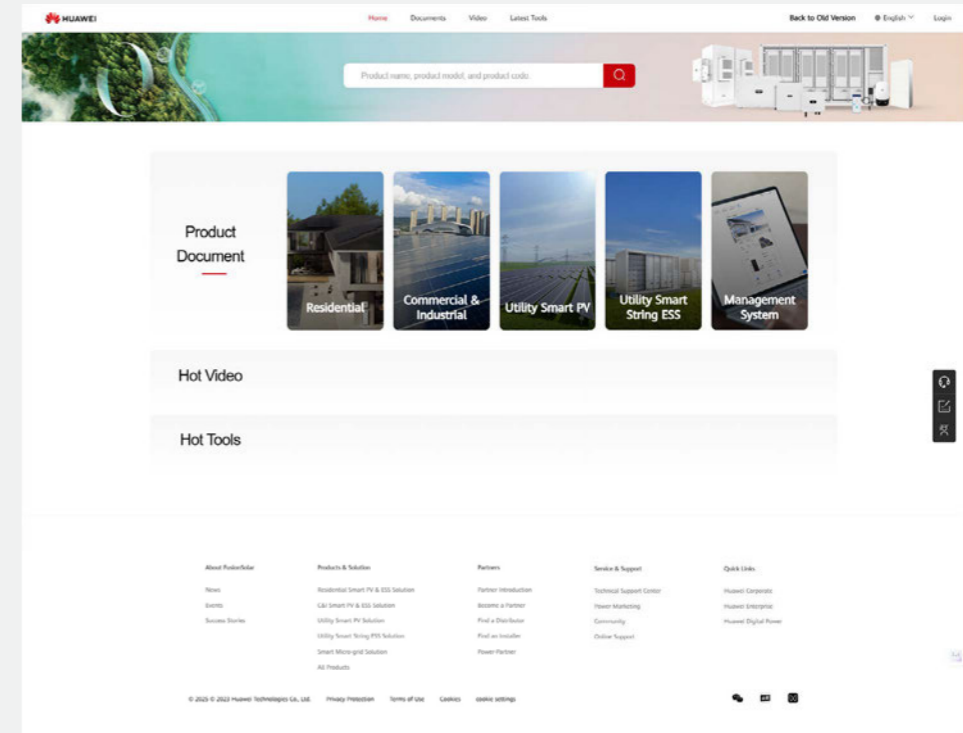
HUAWEI

Home Documents Video Latest Tools

Back to Old Version English Login

Product name, product model, and product code.

Product Document

Residential

Commercial & Industrial

Utility Smart PV

Utility Smart String ESS

Management System

Hot Video

Hot Tools

About FusionSolar
News
Events
Success Stories

Products & Solution
Residential Smart PV & ESS Solution
C&I Smart PV & ESS Solution
Utility Smart PV Solution
Utility Smart String ESS Solution
Smart Micro-grid Solution
All Products

Partners
Partner Introduction
Become a Partner
Find a Distributor
Find an Installer
Power Partner

Service & Support
Technical Support Center
Power Marketing
Community
Online Support

Quick Links
Huawei Corporate
Huawei Enterprise
Huawei Digital Power

© 2025 © 2023 Huawei Technologies Co., Ltd. Privacy Protection Terms of Use Cookies cookie settings